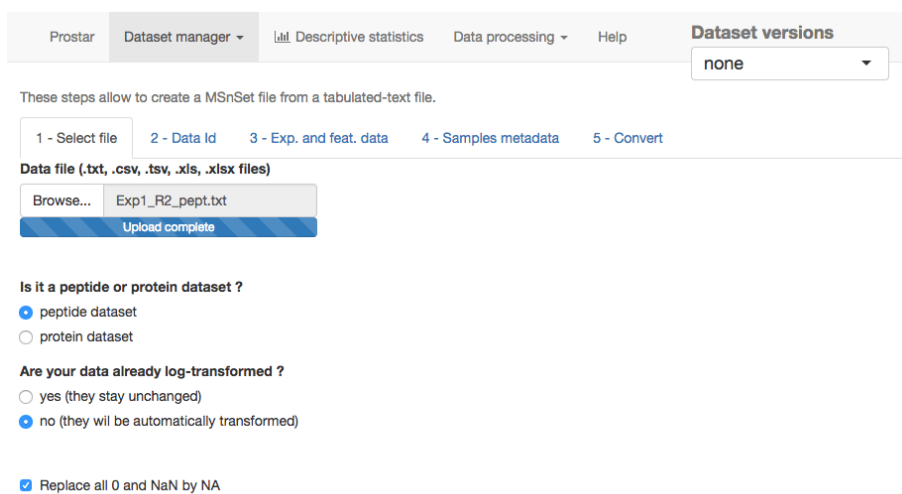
Prostar Dataset manager Descriptive statistics Data processing Help

Dataset versions
none

These steps allow to create a MSnSet file from a tabulated-text file.

1 - Select file 2 - Data Id 3 - Exp. and feat. data 4 - Samples metadata 5 - Convert

Data file (.txt, .csv, .tsv, .xls, .xlsx files)
Browse... Exp1_R2_pept.txt
Upload complete

Is it a peptide or protein dataset ?
peptide dataset
protein dataset

Are your data already log-transformed ?
yes (they stay unchanged)
no (they wil be automatically transformed)

Replace all 0 and NaN by NA